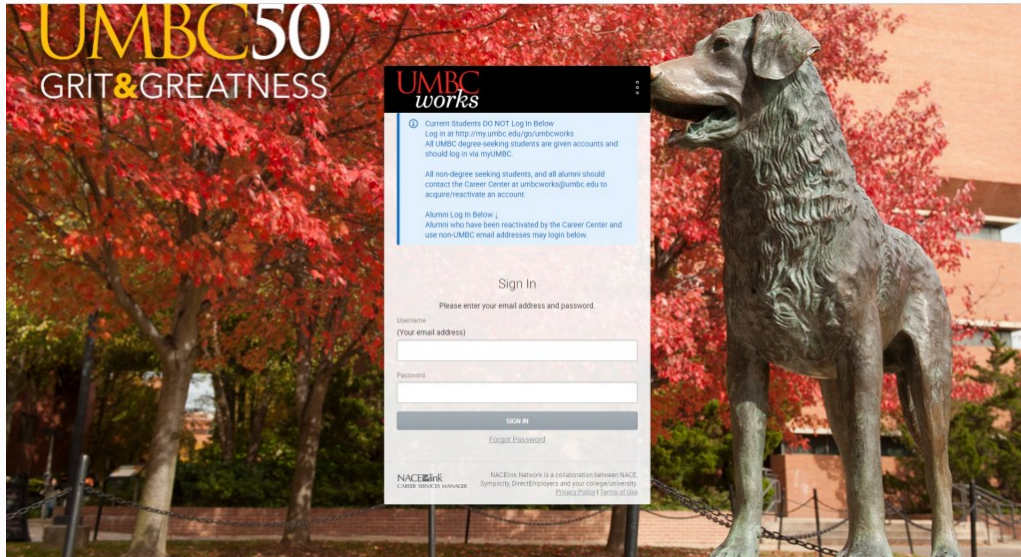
UMBC50
GRIT&GREATNESS

UMBC works

Current Students DO NOT Log In Below
Log in at http://my.umbc.edu/go/umbcworks
All UMBC degree-seeking students are given accounts and should log in via myUMBC.

All non-degree seeking students, and all alumni should contact the Career Center at umbcworks@umbc.edu to acquire/reactivate an account.

Alumni Log In Below ↓
Alumni who have been reactivated by the Career Center and use non-UMBC email addresses may login below.

Sign In

Please enter your email address and password.

Username
(Your email address)

Password

SIGN IN

Forgot Password

NACElink CAREER SERVICES MANAGER

NACElink Network is a collaboration between NACE, Symplicity, DirectEmployers and your college/university.
Privacy Policy | Terms of Use